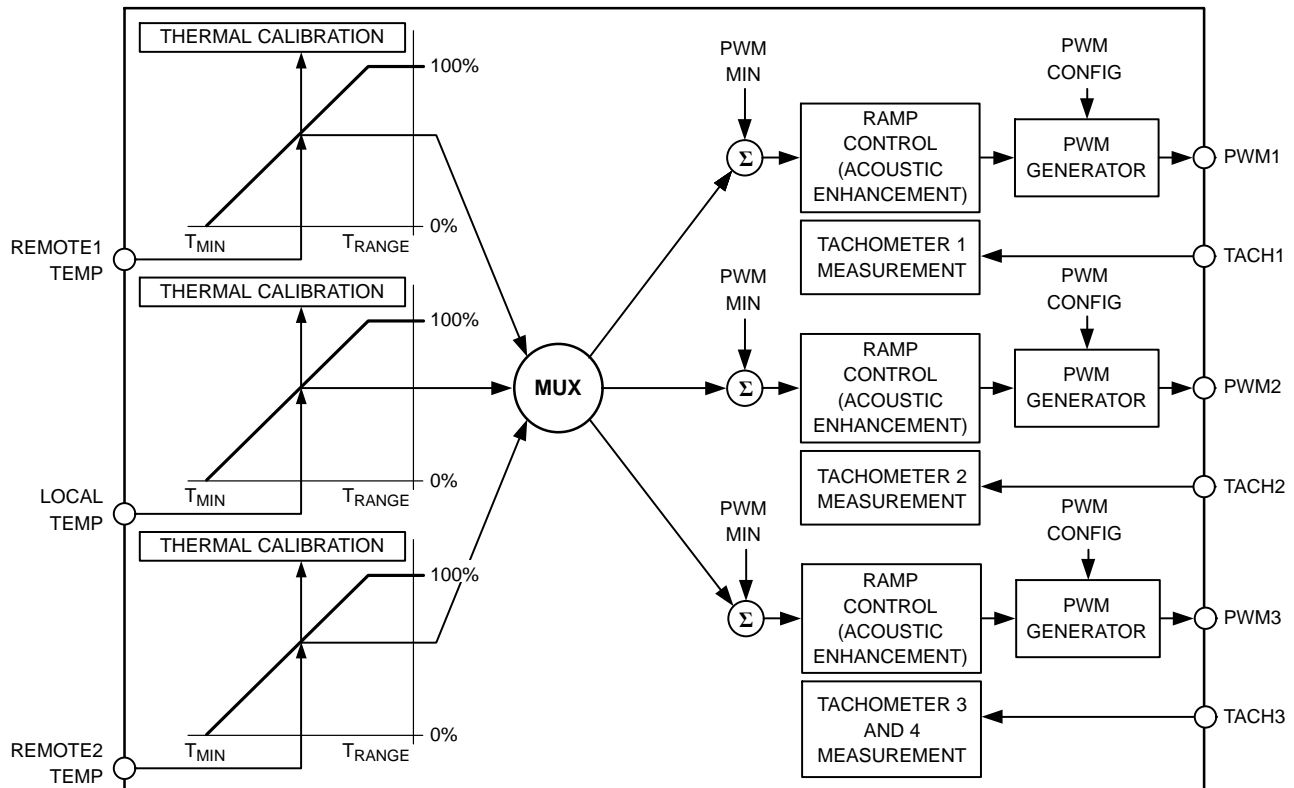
THERMAL CALIBRATION
100%
0%
$T_{MIN}$
$T_{RANGE}$
REMOTE1 TEMP
THERMAL CALIBRATION
100%
0%
$T_{MIN}$
$T_{RANGE}$
LOCAL TEMP
THERMAL CALIBRATION
100%
0%
$T_{MIN}$
$T_{RANGE}$
REMOTE2 TEMP
MUX
PWM MIN
$\Sigma$
RAMP CONTROL (ACOUSTIC ENHANCEMENT)
PWM CONFIG
PWM GENERATOR
PWM1
TACHOMETER 1 MEASUREMENT
TACH1
PWM MIN
$\Sigma$
RAMP CONTROL (ACOUSTIC ENHANCEMENT)
PWM CONFIG
PWM GENERATOR
PWM2
TACHOMETER 2 MEASUREMENT
TACH2
PWM MIN
$\Sigma$
RAMP CONTROL (ACOUSTIC ENHANCEMENT)
PWM CONFIG
PWM GENERATOR
PWM3
TACHOMETER 3 AND 4 MEASUREMENT
TACH3